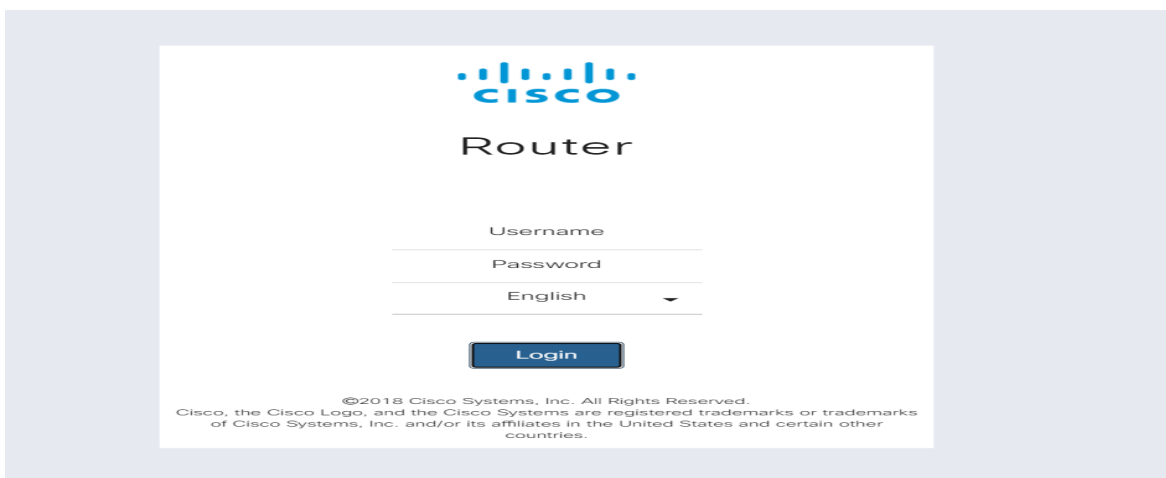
cisco

Router

Username

Password

English

Login

©2018 Cisco Systems, Inc. All Rights Reserved.
Cisco, the Cisco Logo, and the Cisco Systems are registered trademarks or trademarks of Cisco Systems, Inc. and/or its affiliates in the United States and certain other countries.